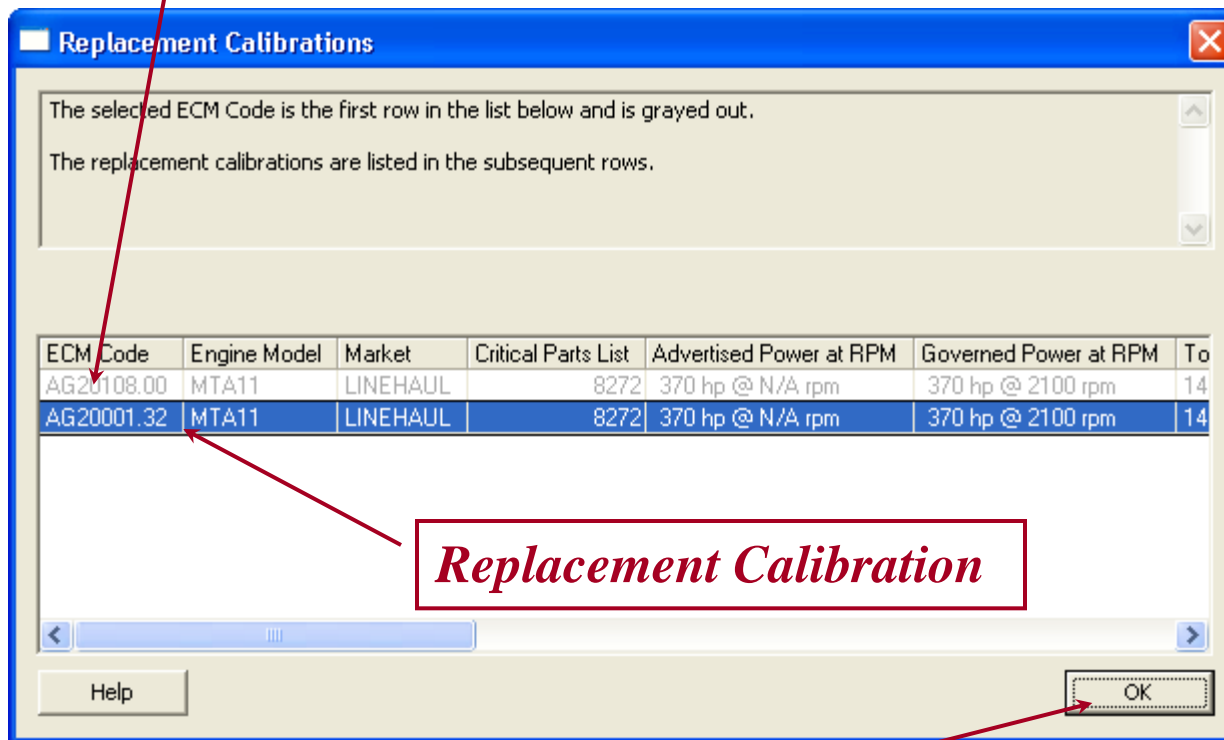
Replacement Calibrations

The selected ECM Code is the first row in the list below and is grayed out.

The replacement calibrations are listed in the subsequent rows.

| ECM Code | Engine Model | Market | Critical Parts List | Advertised Power at RPM | Governed Power at RPM | To |
|---|---|---|---|---|---|---|
| AG20108.00 | MTA11 | LINEHAUL | 8272 | 370 hp @ N/A rpm | 370 hp @ 2100 rpm | 14 |
| AG20001.32 | MTA11 | LINEHAUL | 8272 | 370 hp @ N/A rpm | 370 hp @ 2100 rpm | 14 |

Replacement Calibration

Help

OK